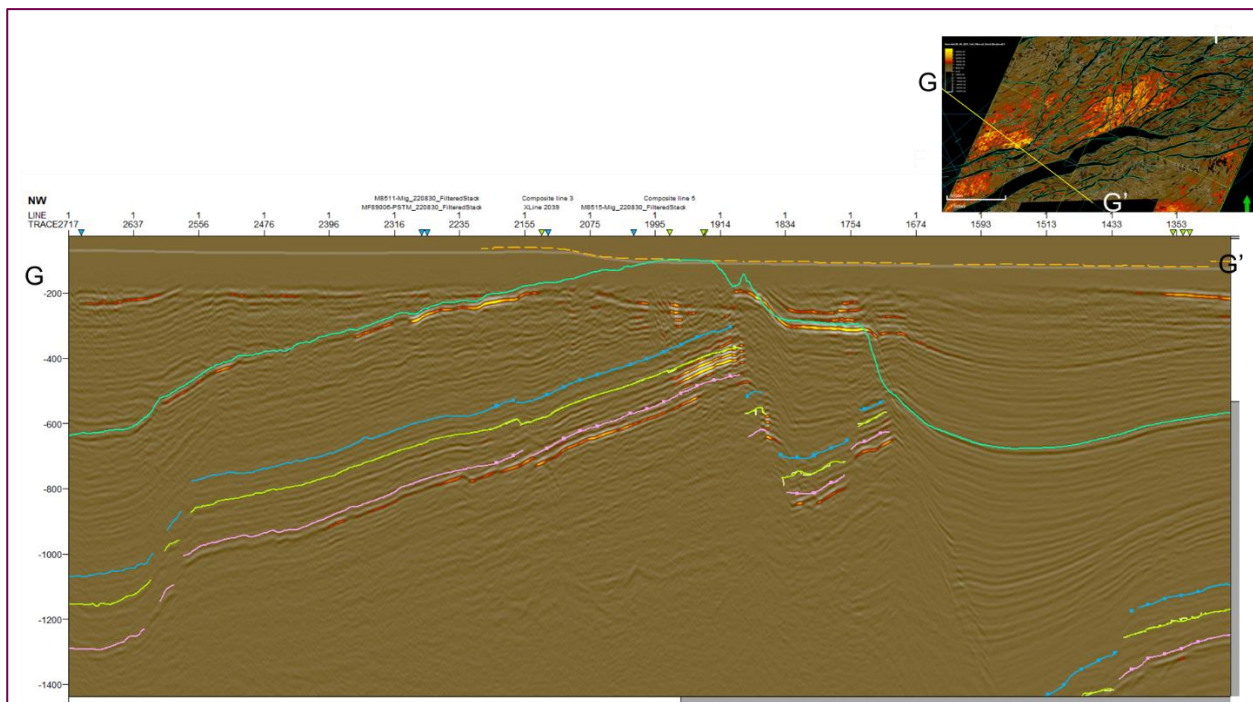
G

G'

F

NW

M8511-Mig_220830_FilteredStack
MF89006-PSTM_220830_FilteredStack

Composite line 3
XLine 2039

M8515-Mig_220830_FilteredStack

Composite line 5

LINE 1 1 1 1 1 1 1 1 1 1 1 1 1 1 1 1

TRACE 2717 2637 2556 2476 2396 2316 2235 2155 2075 1995 1914 1834 1754 1674 1593 1513 1433 1353

G

G'

-200

-400

-600

-800

-1000

-1200

-1400